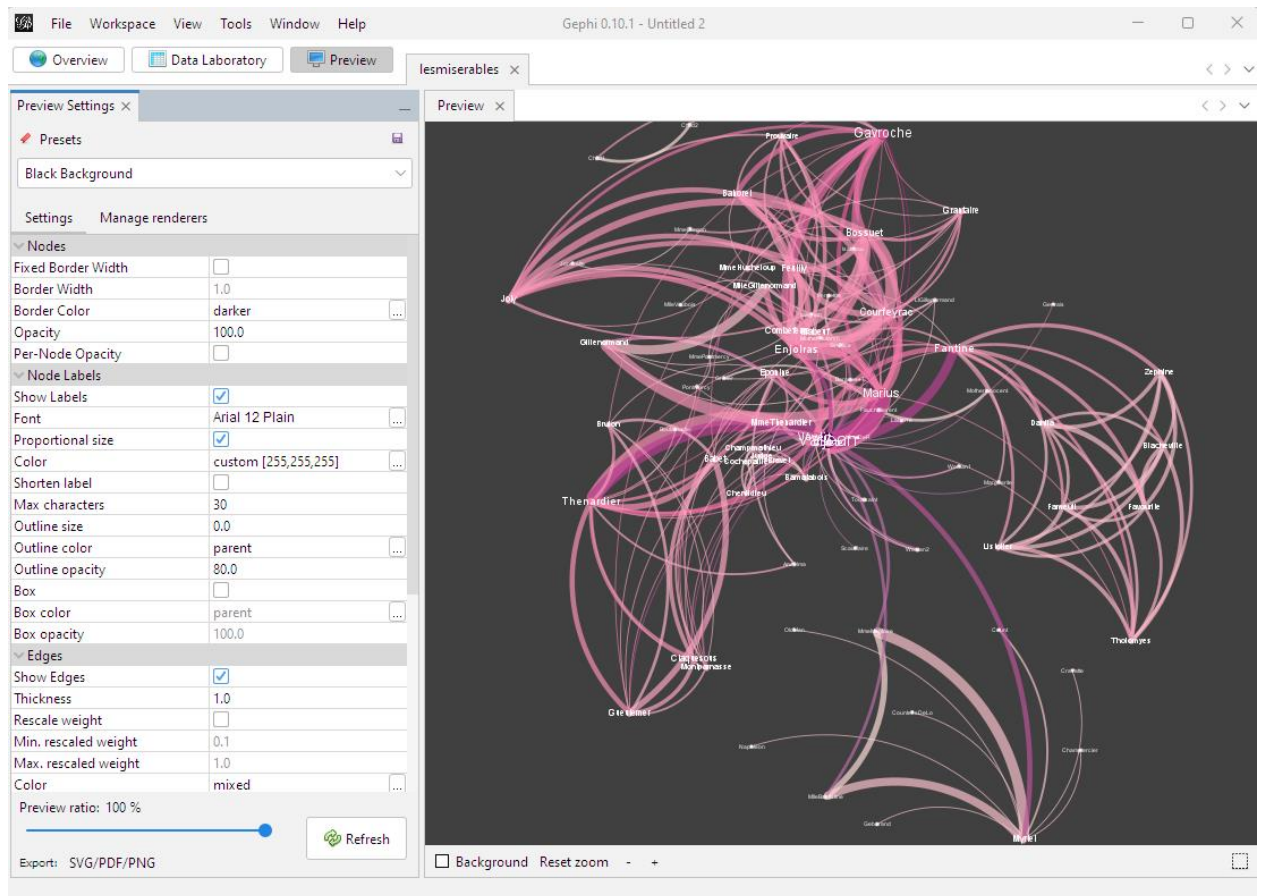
File Workspace View Tools Window Help Gephi 0.10.1 - Untitled 2

Overview Data Laboratory Preview lesmiserables ×

Preview Settings ×

Presets

Black Background

Settings Manage renderers

| Nodes | |
|---|---|
| Fixed Border Width | |
| Border Width | 1.0 |
| Border Color | darker |
| Opacity | 100.0 |
| Per-Node Opacity | |
| Node Labels | |
| Show Labels | ✓ |
| Font | Arial 12 Plain |
| Proportional size | ✓ |
| Color | custom [255,255,255] |
| Shorten label | |
| Max characters | 30 |
| Outline size | 0.0 |
| Outline color | parent |
| Outline opacity | 80.0 |
| Box | |
| Box color | parent |
| Box opacity | 100.0 |
| Edges | |
| Show Edges | ✓ |
| Thickness | 1.0 |
| Rescale weight | |
| Min. rescaled weight | 0.1 |
| Max. rescaled weight | 1.0 |
| Color | mixed |

Preview ratio: 100 %

Refresh

Export: SVG/PDF/PNG

Preview ×

Gavroche Prouvaire Bahorel Grantaire Bossuet Mme Hucheloup Feuilly MlleGillenormand Joly Courfeyrac Combeferre Gillenormand Enjolras Fantine Eponine Marius Zephine Brujon Mme Thenardier Dahlia Valjean Blacheville Babet Champmathieu Bamatabois Thenardier Chenildieu Listolier Fameuil Favourite Claquesous Montparnasse Tholomyes Gueulemer Myriel

Background Reset zoom - +